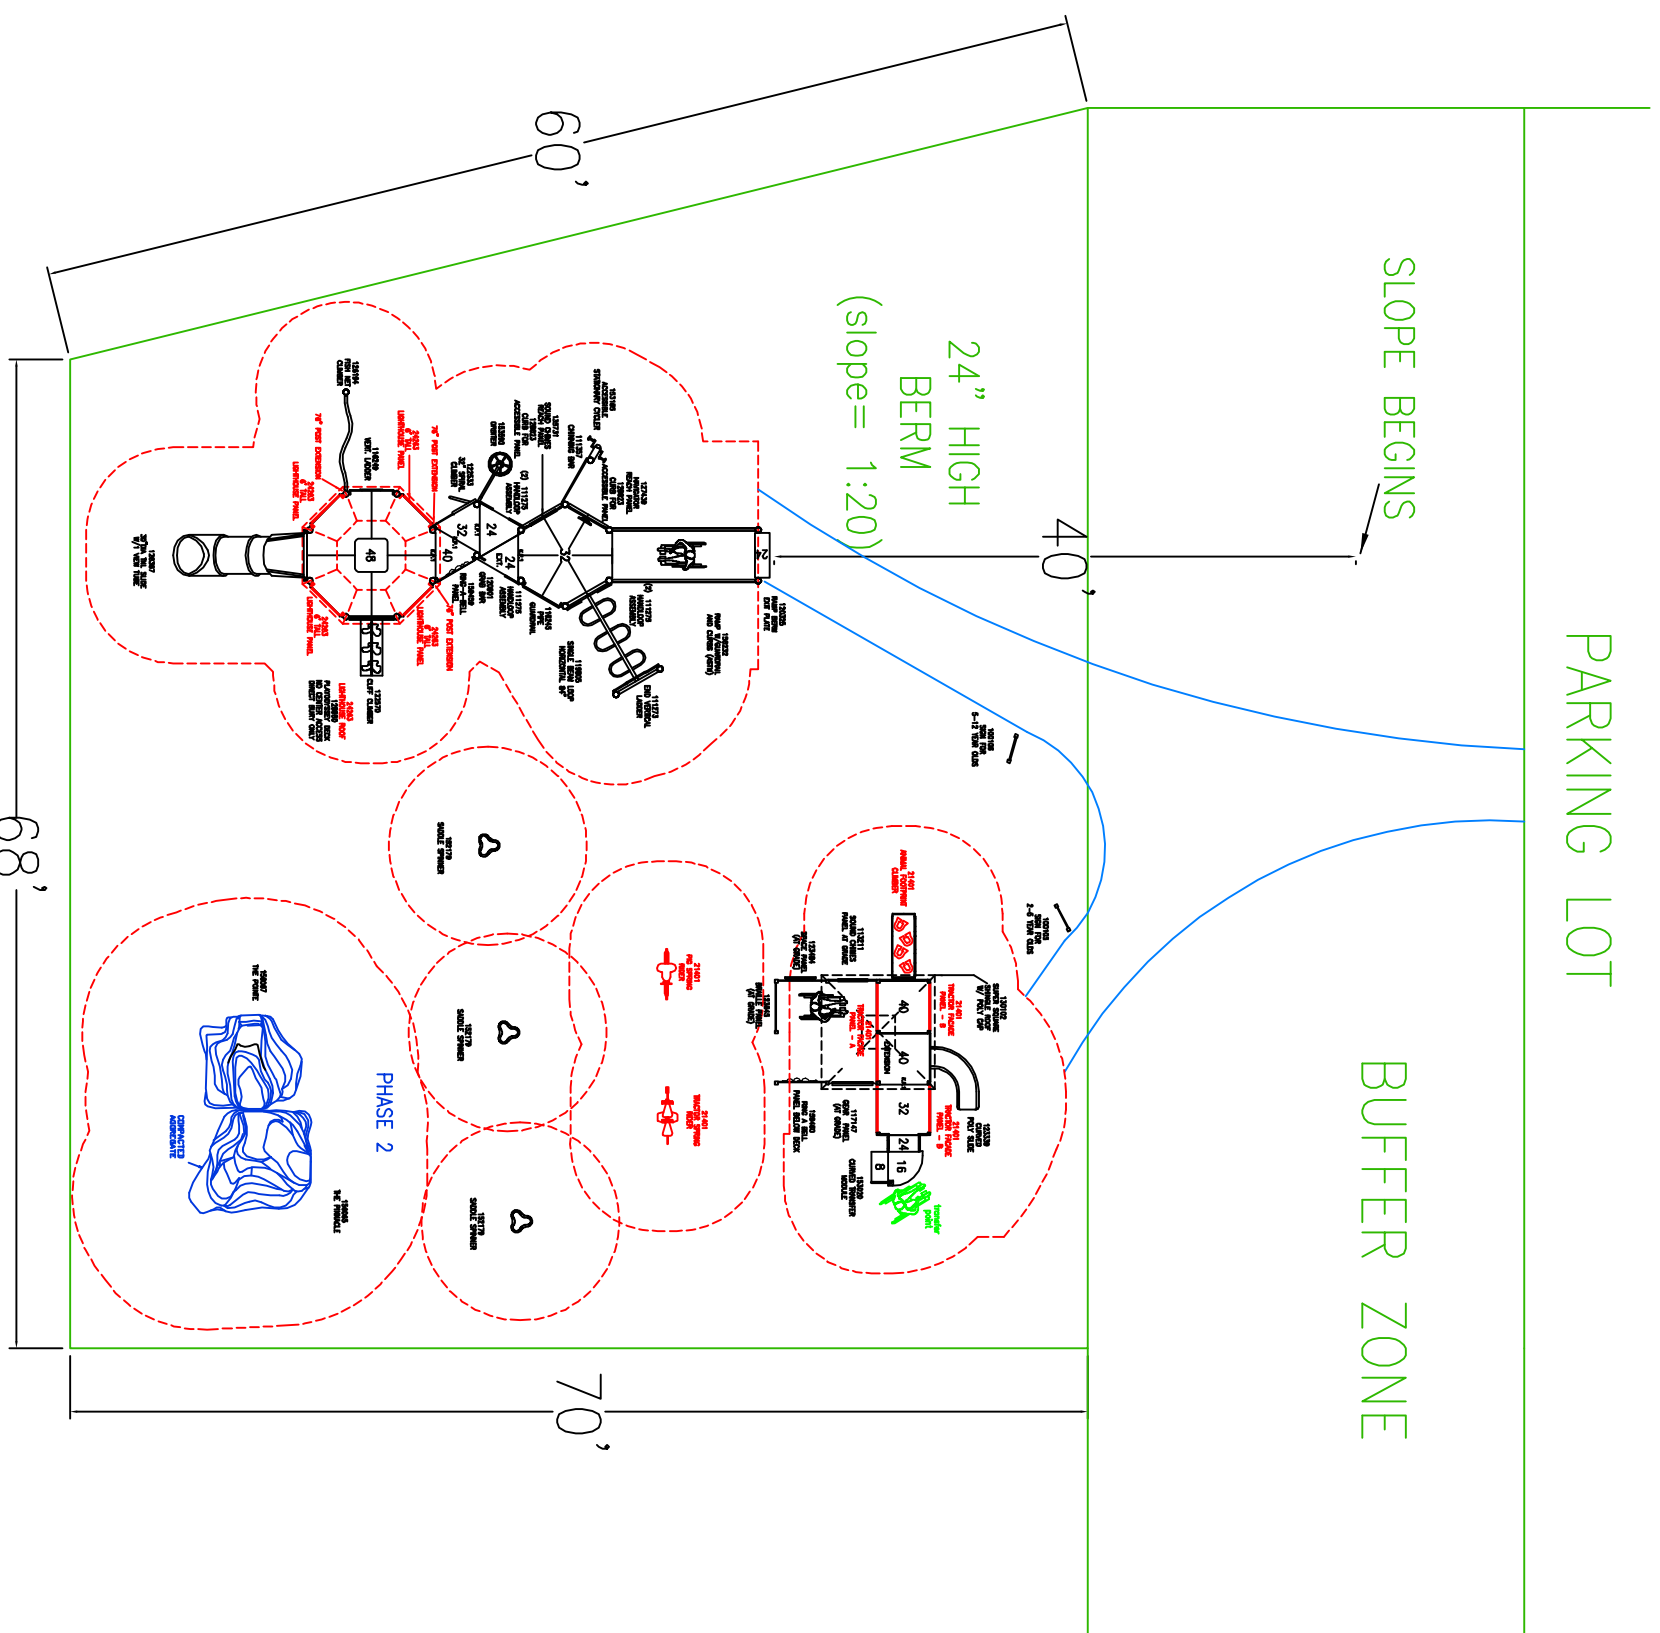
60'

68'

70'

40'

24" HIGH BERM (slope= 1:20)

SLOPE BEGINS

PARKING LOT

BUFFER ZONE

PHASE 2

48

40

32

24

24

32

40

40

32

24

16

8

SADDLE SPINNER

SADDLE SPINNER

SADDLE SPINNER

COMPACTED AGGREGATE

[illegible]